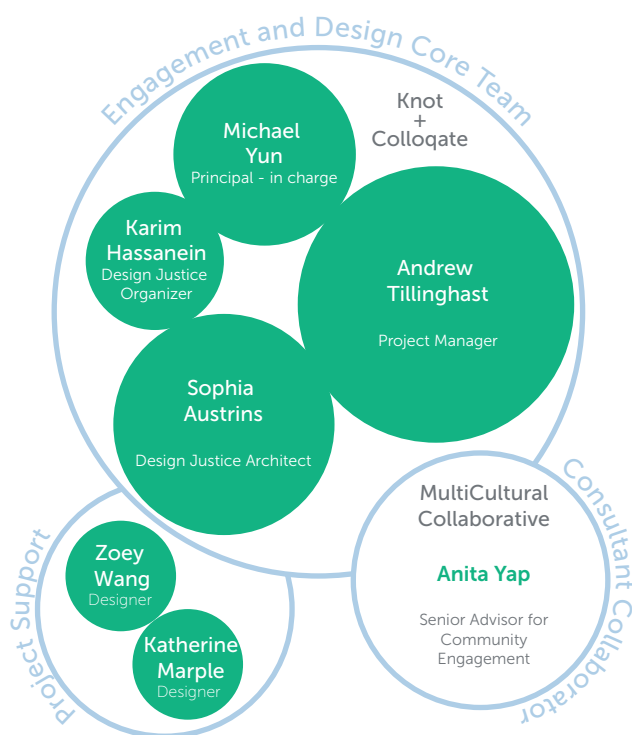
Engagement and Design Core Team

Knot + Colloqate

Michael Yun
Principal - in charge

Karim Hassanein
Design Justice Organizer

Andrew Tillinghast
Project Manager

Sophia Austrins
Design Justice Architect

Project Support

Zoey Wang
Designer

Katherine Marple
Designer

Consultant Collaborator

MultiCultural Collaborative

Anita Yap

Senior Advisor for Community Engagement